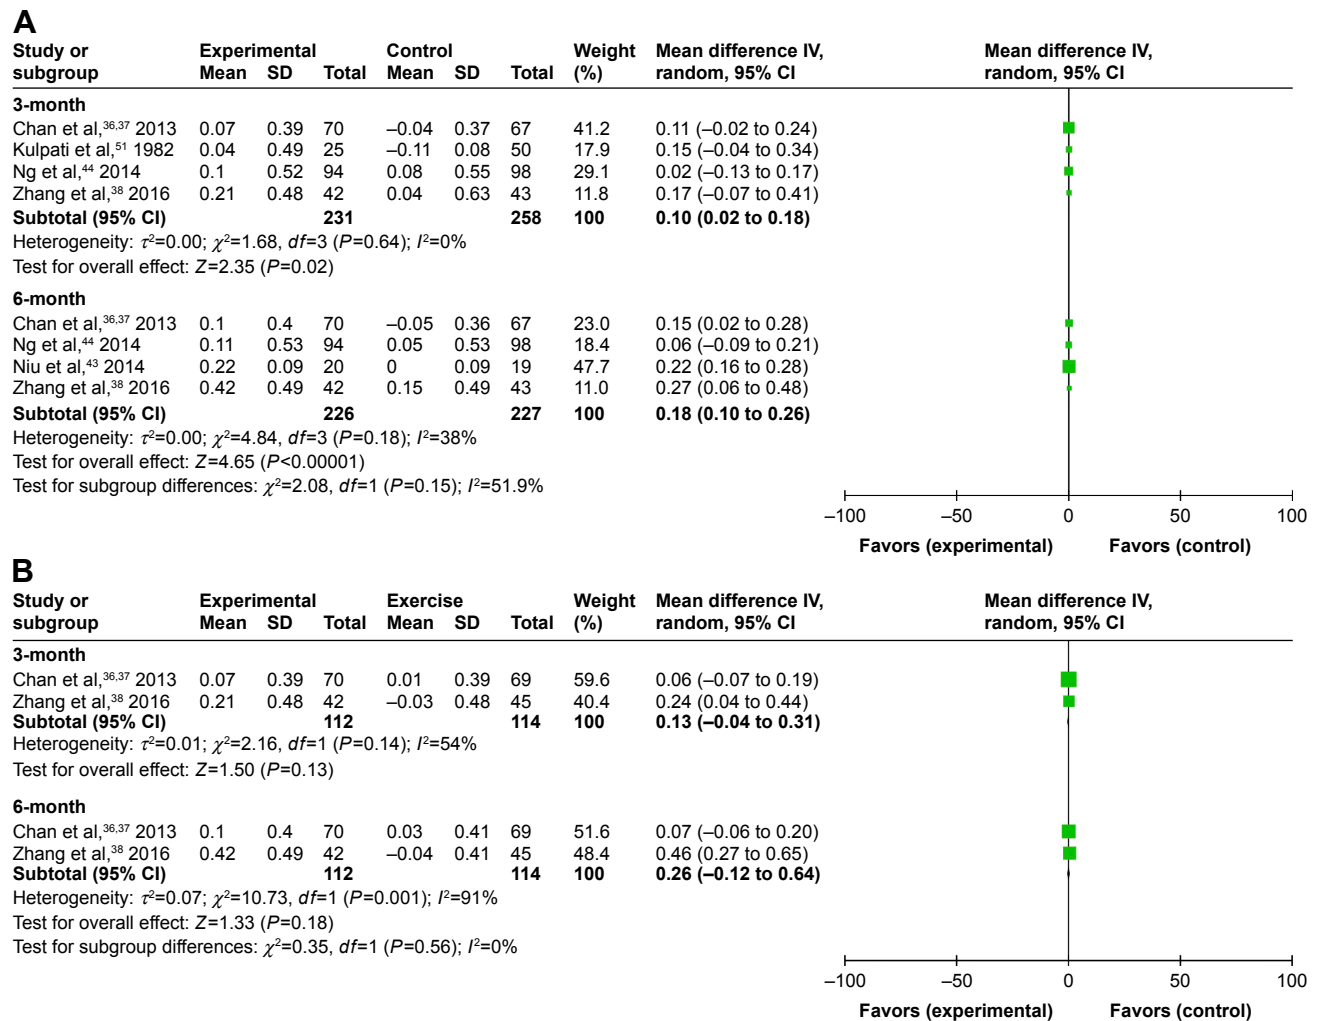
A

| Study or subgroup | Experimental Mean | SD | Total | Control Mean | SD | Total | Weight (%) | Mean difference IV, random, 95% CI |
|---|---|---|---|---|---|---|---|---|
| **3-month** | | | | | | | | |
| Chan et al,$^{36,37}$ 2013 | 0.07 | 0.39 | 70 | –0.04 | 0.37 | 67 | 41.2 | 0.11 (–0.02 to 0.24) |
| Kulpati et al,$^{51}$ 1982 | 0.04 | 0.49 | 25 | –0.11 | 0.08 | 50 | 17.9 | 0.15 (–0.04 to 0.34) |
| Ng et al,$^{44}$ 2014 | 0.1 | 0.52 | 94 | 0.08 | 0.55 | 98 | 29.1 | 0.02 (–0.13 to 0.17) |
| Zhang et al,$^{38}$ 2016 | 0.21 | 0.48 | 42 | 0.04 | 0.63 | 43 | 11.8 | 0.17 (–0.07 to 0.41) |
| **Subtotal (95% CI)** | | | **231** | | | **258** | **100** | **0.10 (0.02 to 0.18)** |

Heterogeneity: $\tau^2$=0.00; $\chi^2$=1.68, $df$=3 ($P$=0.64); $I^2$=0%
Test for overall effect: $Z$=2.35 ($P$=0.02)

| Study or subgroup | Experimental Mean | SD | Total | Control Mean | SD | Total | Weight (%) | Mean difference IV, random, 95% CI |
|---|---|---|---|---|---|---|---|---|
| **6-month** | | | | | | | | |
| Chan et al,$^{36,37}$ 2013 | 0.1 | 0.4 | 70 | –0.05 | 0.36 | 67 | 23.0 | 0.15 (0.02 to 0.28) |
| Ng et al,$^{44}$ 2014 | 0.11 | 0.53 | 94 | 0.05 | 0.53 | 98 | 18.4 | 0.06 (–0.09 to 0.21) |
| Niu et al,$^{43}$ 2014 | 0.22 | 0.09 | 20 | 0 | 0.09 | 19 | 47.7 | 0.22 (0.16 to 0.28) |
| Zhang et al,$^{38}$ 2016 | 0.42 | 0.49 | 42 | 0.15 | 0.49 | 43 | 11.0 | 0.27 (0.06 to 0.48) |
| **Subtotal (95% CI)** | | | **226** | | | **227** | **100** | **0.18 (0.10 to 0.26)** |

Heterogeneity: $\tau^2$=0.00; $\chi^2$=4.84, $df$=3 ($P$=0.18); $I^2$=38%
Test for overall effect: $Z$=4.65 ($P$<0.00001)
Test for subgroup differences: $\chi^2$=2.08, $df$=1 ($P$=0.15); $I^2$=51.9%

Mean difference IV, random, 95% CI
–100 –50 0 50 100
Favors (experimental) Favors (control)

B

| Study or subgroup | Experimental Mean | SD | Total | Exercise Mean | SD | Total | Weight (%) | Mean difference IV, random, 95% CI |
|---|---|---|---|---|---|---|---|---|
| **3-month** | | | | | | | | |
| Chan et al,$^{36,37}$ 2013 | 0.07 | 0.39 | 70 | 0.01 | 0.39 | 69 | 59.6 | 0.06 (–0.07 to 0.19) |
| Zhang et al,$^{38}$ 2016 | 0.21 | 0.48 | 42 | –0.03 | 0.48 | 45 | 40.4 | 0.24 (0.04 to 0.44) |
| **Subtotal (95% CI)** | | | **112** | | | **114** | **100** | **0.13 (–0.04 to 0.31)** |

Heterogeneity: $\tau^2$=0.01; $\chi^2$=2.16, $df$=1 ($P$=0.14); $I^2$=54%
Test for overall effect: $Z$=1.50 ($P$=0.13)

| Study or subgroup | Experimental Mean | SD | Total | Exercise Mean | SD | Total | Weight (%) | Mean difference IV, random, 95% CI |
|---|---|---|---|---|---|---|---|---|
| **6-month** | | | | | | | | |
| Chan et al,$^{36,37}$ 2013 | 0.1 | 0.4 | 70 | 0.03 | 0.41 | 69 | 51.6 | 0.07 (–0.06 to 0.20) |
| Zhang et al,$^{38}$ 2016 | 0.42 | 0.49 | 42 | –0.04 | 0.41 | 45 | 48.4 | 0.46 (0.27 to 0.65) |
| **Subtotal (95% CI)** | | | **112** | | | **114** | **100** | **0.26 (–0.12 to 0.64)** |

Heterogeneity: $\tau^2$=0.07; $\chi^2$=10.73, $df$=1 ($P$=0.001); $I^2$=91%
Test for overall effect: $Z$=1.33 ($P$=0.18)
Test for subgroup differences: $\chi^2$=0.35, $df$=1 ($P$=0.56); $I^2$=0%

Mean difference IV, random, 95% CI
–100 –50 0 50 100
Favors (experimental) Favors (control)